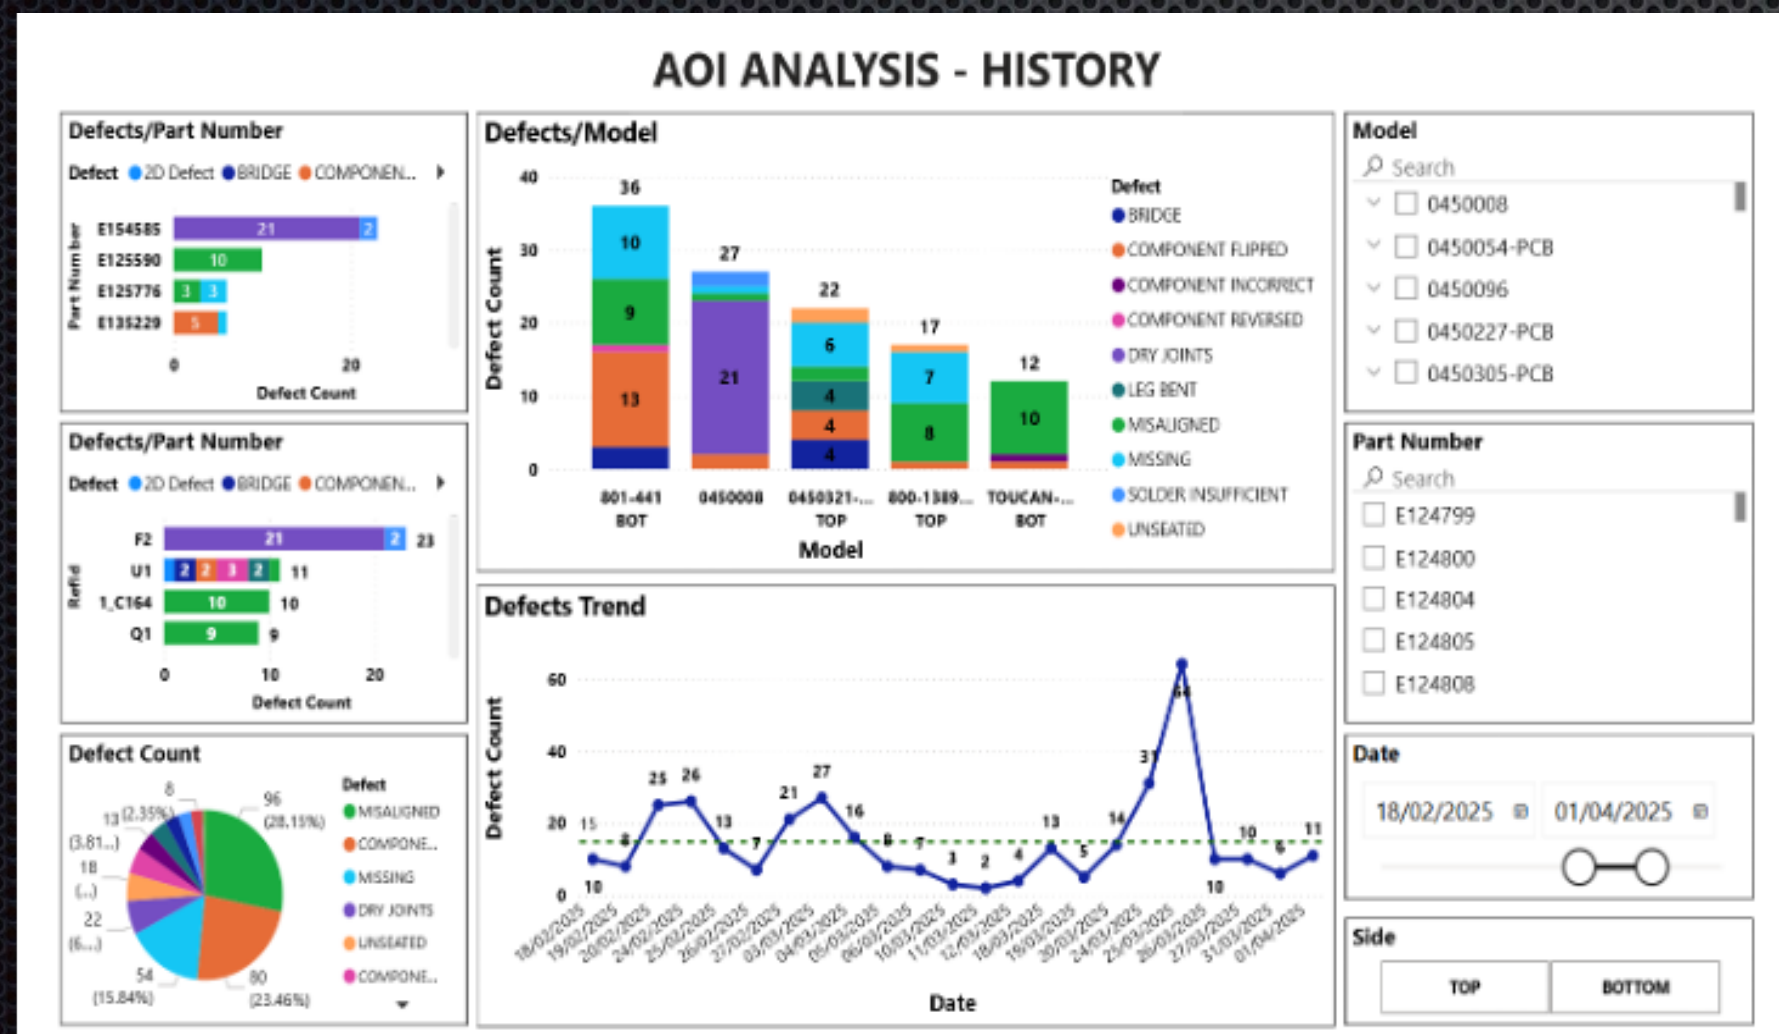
AOI ANALYSIS - HISTORY

Defects/Part Number

Defect 2D Defect BRIDGE COMPONEN...

Part Number

E154585 21 2
E125590 10
E125776 3 3
E135229 5

0 20

Defect Count

Defects/Part Number

Defect 2D Defect BRIDGE COMPONEN...

RefId

F2 21 2 23
U1 2 2 3 2 11
1_C164 10 10
Q1 9 9

0 10 20

Defect Count

Defect Count

8
13 (2.35%)
(3.81...)
18
(...)
22
(6...)
54
(15.84%)
96
(28.15%)
80
(23.46%)

Defect
MISALIGNED
COMPONE...
MISSING
DRY JOINTS
UNSEATED
COMPONE...

Defects/Model

Defect Count

40
30
20
10
0

36
10
9
13

27
21

22
6
4
4
4

17
7
8

12
10

801-441 BOT
0450008
0450321-... TOP
800-1389... TOP
TOUCAN-... BOT

Model

Defect
BRIDGE
COMPONENT FLIPPED
COMPONENT INCORRECT
COMPONENT REVERSED
DRY JOINTS
LEG BENT
MISALIGNED
MISSING
SOLDER INSUFFICIENT
UNSEATED

Defects Trend

Defect Count

60
40
20
0

15 10 8 25 26 13 7 21 27 16 8 7 3 2 4 13 5 14 31 64 10 10 6 11

18/02/2025
19/02/2025
20/02/2025
24/02/2025
25/02/2025
26/02/2025
27/02/2025
03/03/2025
04/03/2025
05/03/2025
06/03/2025
10/03/2025
11/03/2025
12/03/2025
18/03/2025
19/03/2025
20/03/2025
24/03/2025
25/03/2025
26/03/2025
27/03/2025
31/03/2025
01/04/2025

Date

Model

Search
0450008
0450054-PCB
0450096
0450227-PCB
0450305-PCB

Part Number

Search
E124799
E124800
E124804
E124805
E124808

Date

18/02/2025
01/04/2025

Side

TOP
BOTTOM